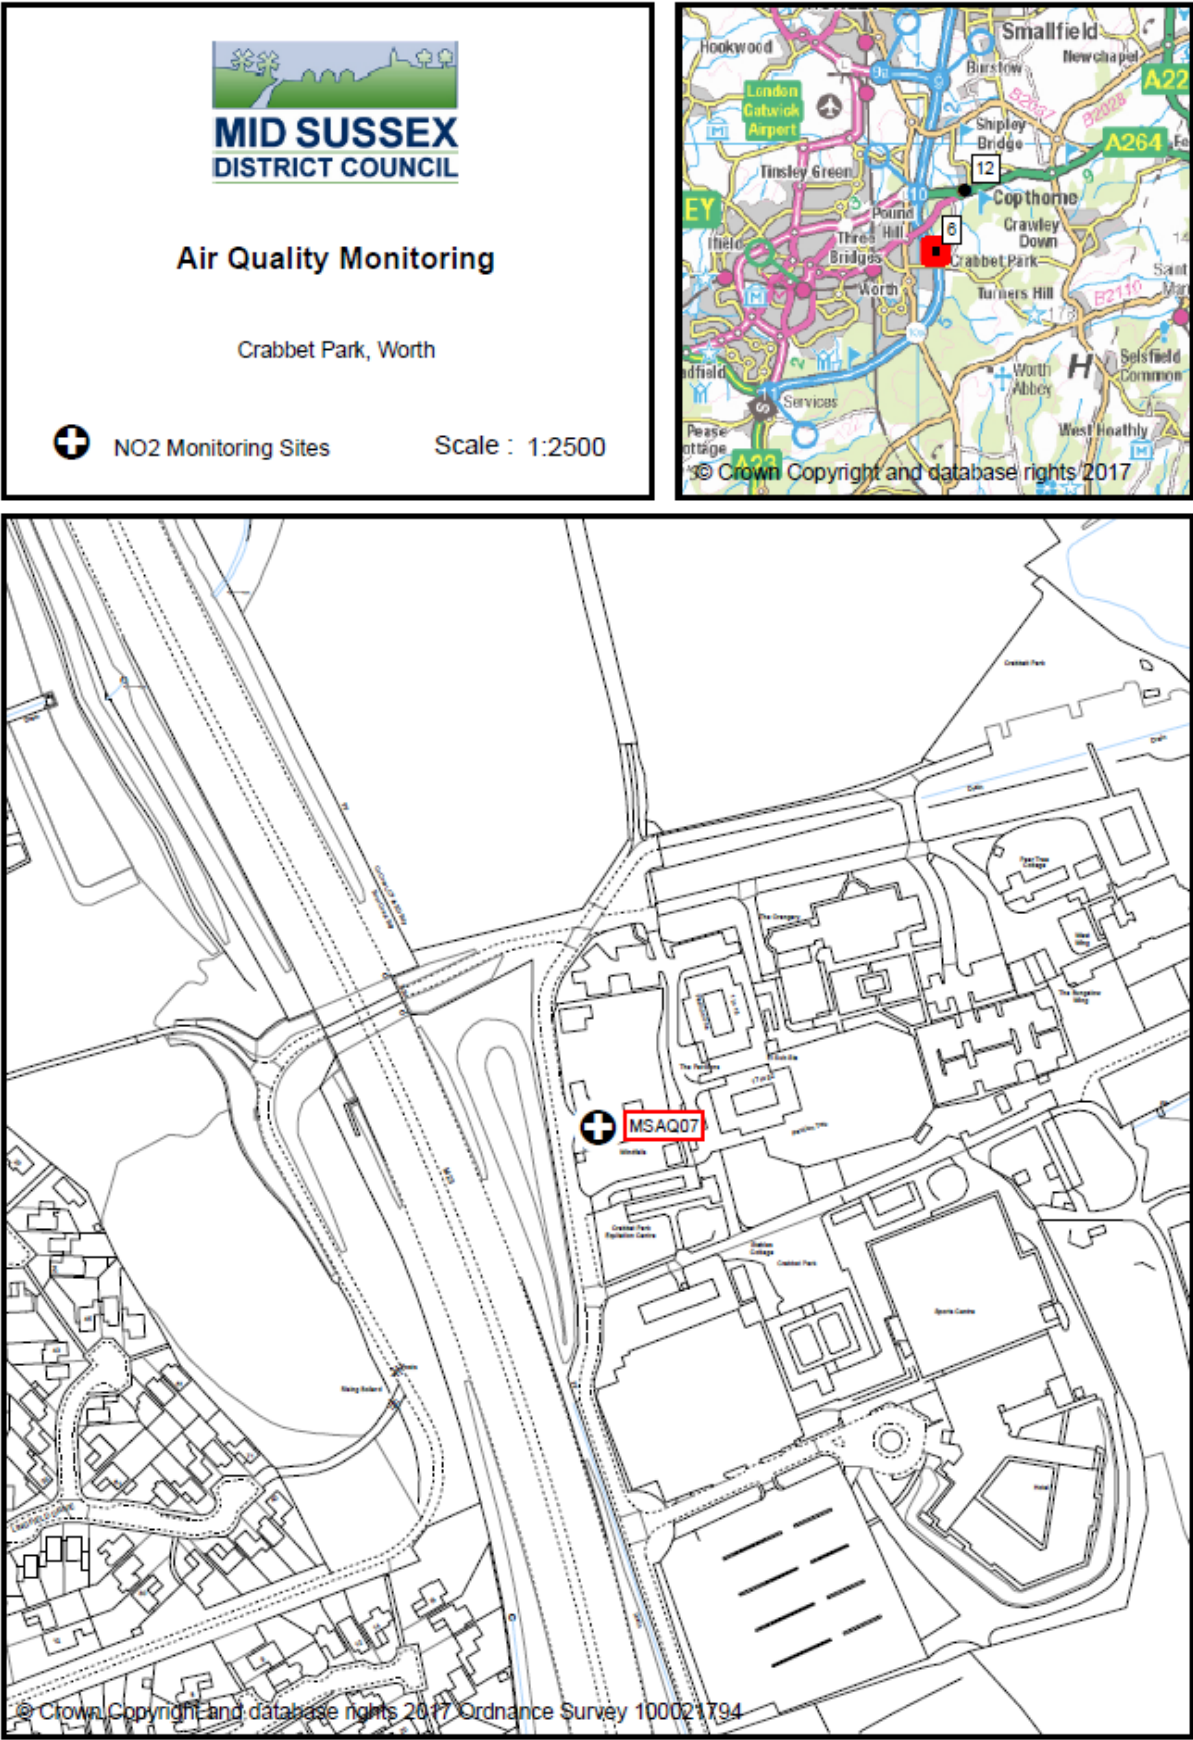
MID SUSSEX
DISTRICT COUNCIL

Air Quality Monitoring

Crabbet Park, Worth

NO2 Monitoring Sites

Scale : 1:2500

Smallfield
Hookwood
Newchapel
Burstow
A22
London Gatwick Airport
B2037
B2028
Shipley Bridge
A264
12
Tinsley Green
Copthorne
EY
Pound Hill
6
Crawley Down
Ifield
Three Bridges
Crabbet Park
Worth
Turners Hill
B2110
Saint
Selsfield Common
dfield
Worth Abbey
H
Services
Pease ottage
West Hoathly
A23
© Crown Copyright and database rights 2017

MSAQ07

© Crown Copyright and database rights 2017 Ordnance Survey 100021794